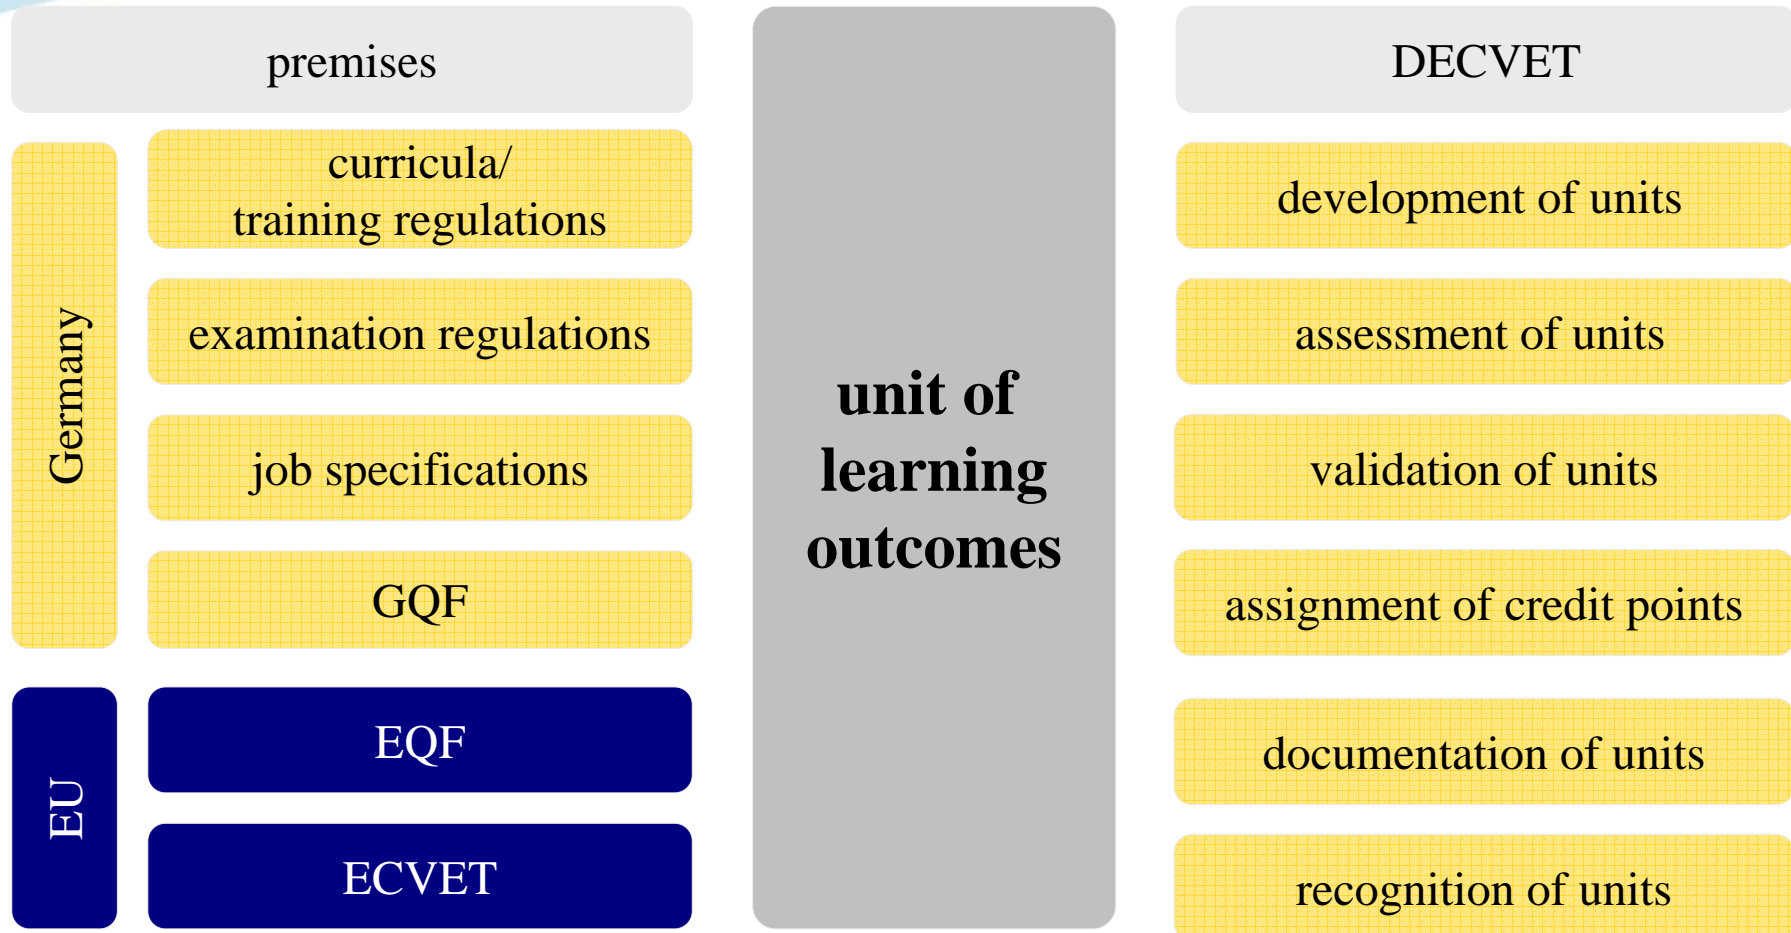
premises

Germany

curricula/ training regulations

examination regulations

job specifications

GQF

EU

EQF

ECVET

unit of learning outcomes

DECVET

development of units

assessment of units

validation of units

assignment of credit points

documentation of units

recognition of units